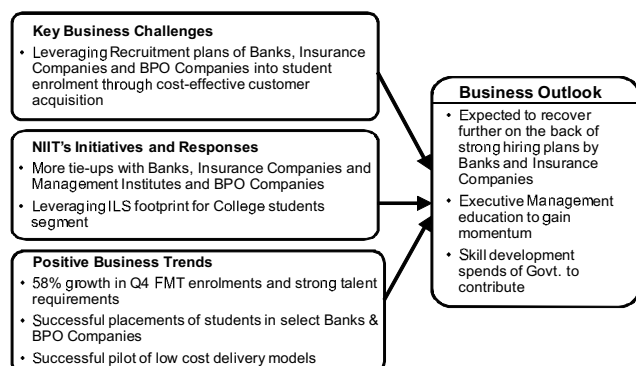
Key Business Challenges

• Leveraging Recruitment plans of Banks, Insurance Companies and BPO Companies into student enrolment through cost-effective customer acquisition

NIIT's Initiatives and Responses

• More tie-ups with Banks, Insurance Companies and Management Institutes and BPO Companies

• Leveraging ILS footprint for College students segment

Positive Business Trends

• 58% growth in Q4 FMT enrolments and strong talent requirements

• Successful placements of students in select Banks & BPO Companies

• Successful pilot of low cost delivery models

Business Outlook

• Expected to recover further on the back of strong hiring plans by Banks and Insurance Companies

• Executive Management education to gain momentum

• Skill development spends of Govt. to contribute